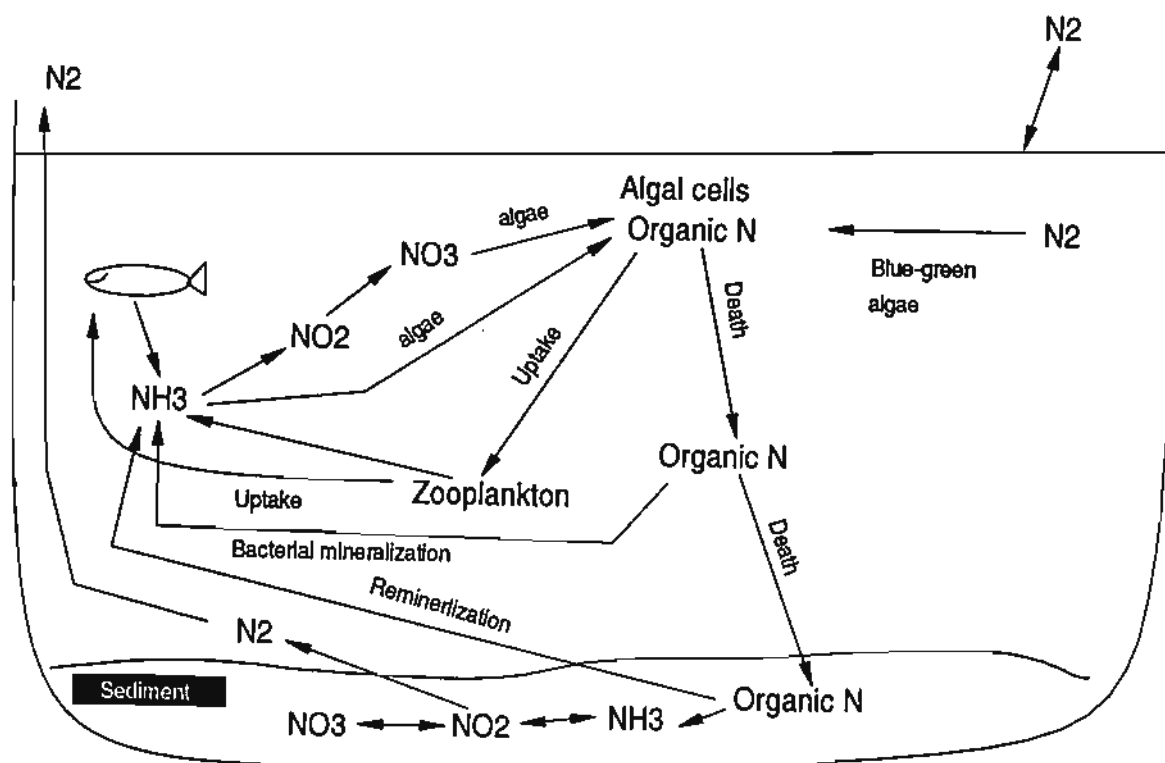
N2

N2

Algal cells
Organic N

algae

NO3

N2

Blue-green algae

NO2

algae

Uptake

Death

NH3

Organic N

Uptake

Zooplankton

Death

Bacterial mineralization

Reminerlization

N2

Sediment

Organic N

NO3

NO2

NH3